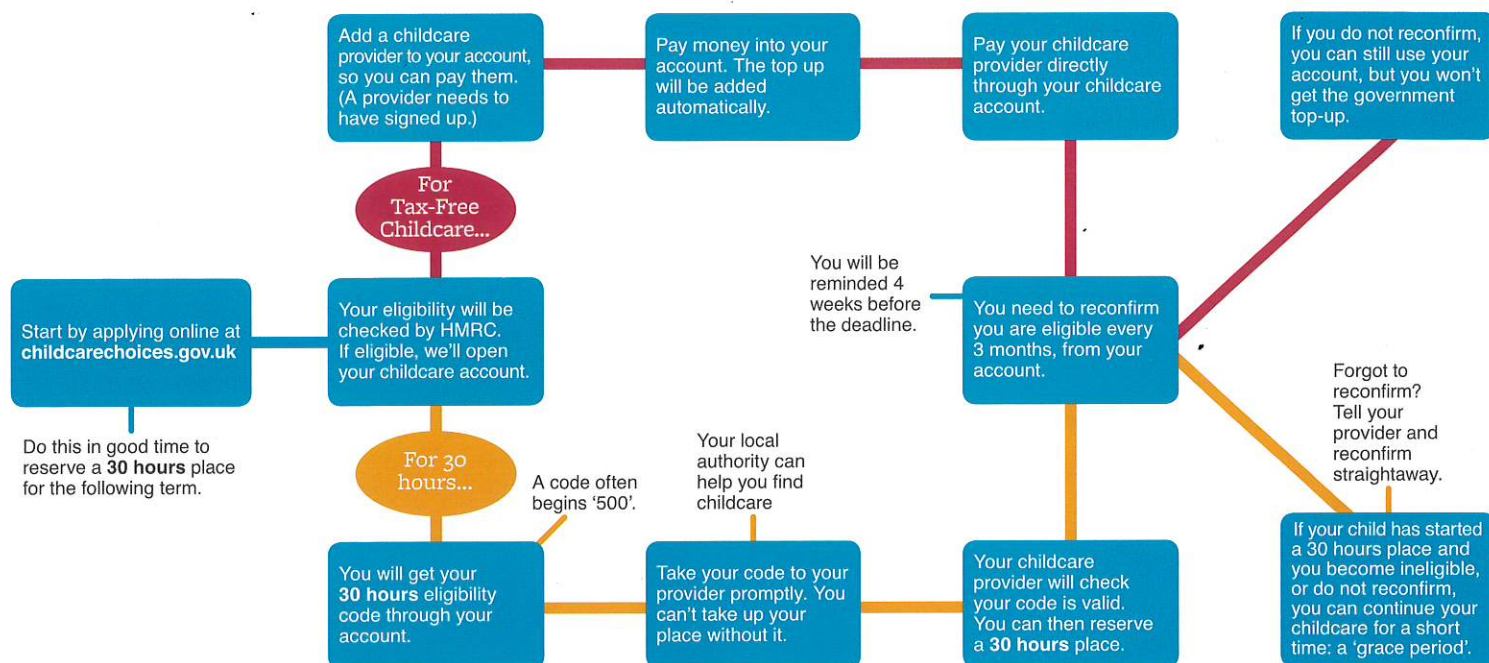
Start by applying online at **childcarechoices.gov.uk**

Do this in good time to reserve a **30 hours** place for the following term.

Your eligibility will be checked by HMRC. If eligible, we'll open your childcare account.

For Tax-Free Childcare...

Add a childcare provider to your account, so you can pay them. (A provider needs to have signed up.)

Pay money into your account. The top up will be added automatically.

Pay your childcare provider directly through your childcare account.

If you do not reconfirm, you can still use your account, but you won't get the government top-up.

You will be reminded 4 weeks before the deadline.

You need to reconfirm you are eligible every 3 months, from your account.

Forgot to reconfirm? Tell your provider and reconfirm straightaway.

If your child has started a 30 hours place and you become ineligible, or do not reconfirm, you can continue your childcare for a short time: a 'grace period'.

For 30 hours...

A code often begins '500'.

You will get your **30 hours** eligibility code through your account.

Your local authority can help you find childcare

Take your code to your provider promptly. You can't take up your place without it.

Your childcare provider will check your code is valid. You can then reserve a **30 hours** place.